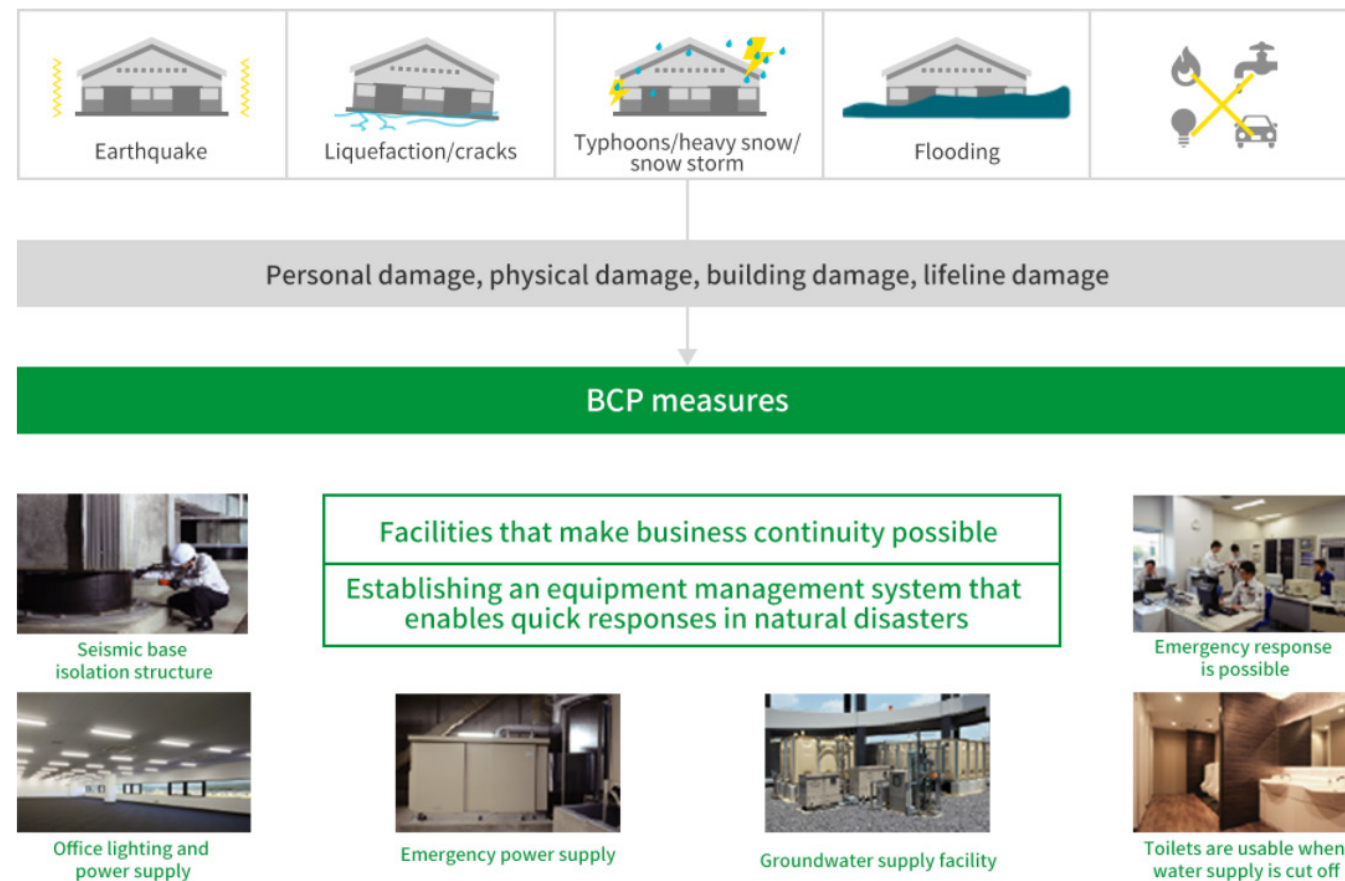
Earthquake

Liquefaction/cracks

Typhoons/heavy snow/ snow storm

Flooding

Personal damage, physical damage, building damage, lifeline damage

BCP measures

Facilities that make business continuity possible

Establishing an equipment management system that enables quick responses in natural disasters

Seismic base isolation structure

Emergency response is possible

Office lighting and power supply

Emergency power supply

Groundwater supply facility

Toilets are usable when water supply is cut off